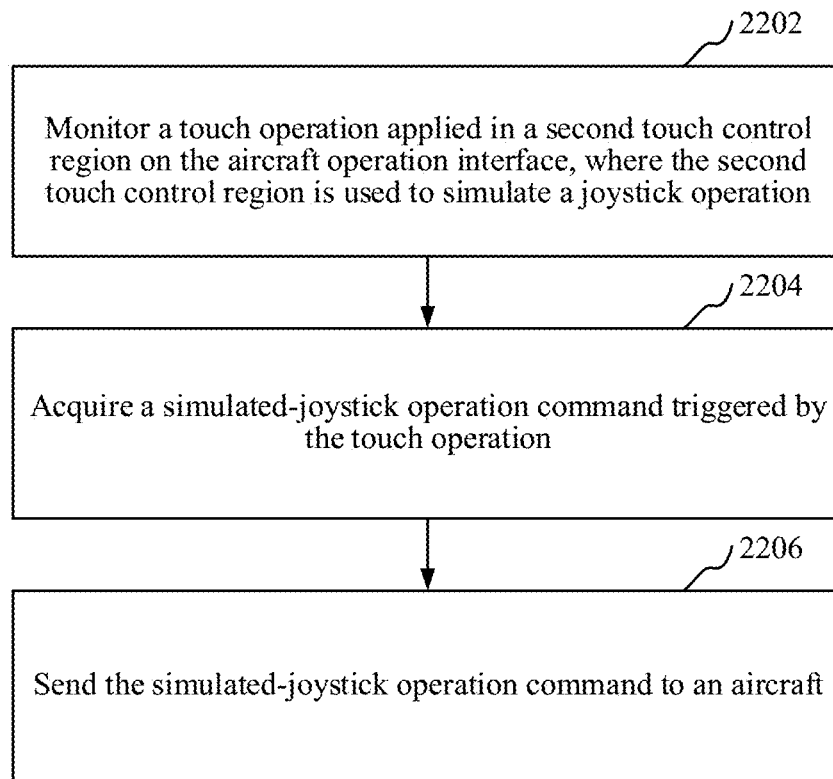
2202

Monitor a touch operation applied in a second touch control region on the aircraft operation interface, where the second touch control region is used to simulate a joystick operation

2204

Acquire a simulated-joystick operation command triggered by the touch operation

2206

Send the simulated-joystick operation command to an aircraft